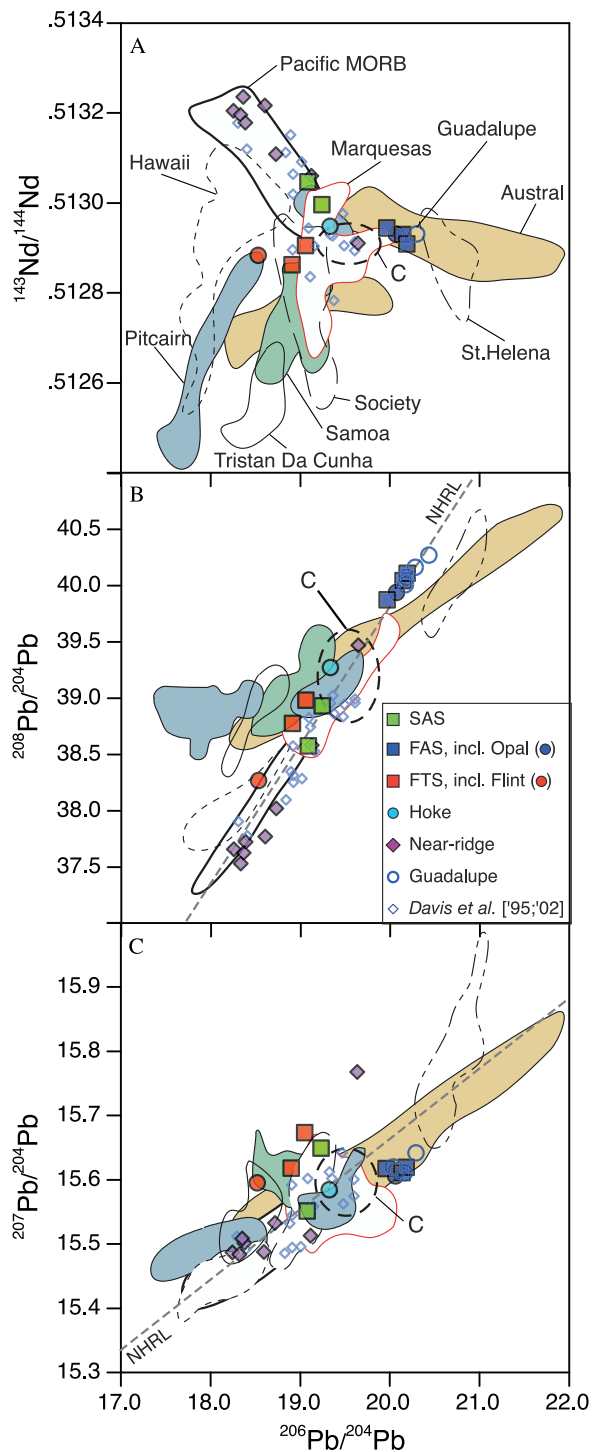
A

.5134

.5132

.5130

.5128

.5126

$^{143}Nd/^{144}Nd$

Pacific MORB

Hawaii

Marquesas

Guadalupe

Austral

C

Pitcairn

St.Helena

Society

Samoa

Tristan Da Cunha

B

NHRL

40.5

40.0

39.5

39.0

38.5

38.0

37.5

$^{208}Pb/^{204}Pb$

C

SAS

FAS, incl. Opal (●)

FTS, incl. Flint (●)

Hoke

Near-ridge

Guadalupe

*Davis et al.* ['95;'02]

C

15.9

15.8

15.7

15.6

15.5

15.4

15.3

$^{207}Pb/^{204}Pb$

C

NHRL

17.0 18.0 19.0 20.0 21.0 22.0

$^{206}Pb/^{204}Pb$